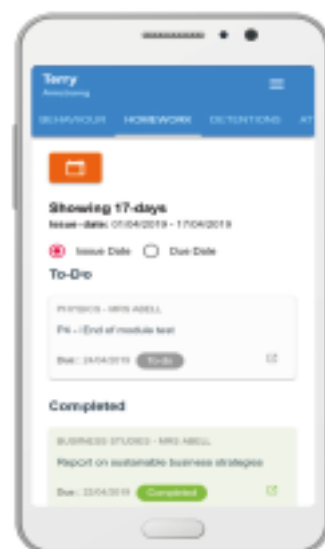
Terry
Armstrong

BEHAVIOUR HOMEWORK DETENTIONS AT

Showing 17-days
Issue-date: 01/04/2019 - 17/04/2019

Issue Date Due Date

To-Do

PHYSICS - MRS ABELL
P4 - End of module test

Due : 24/04/2019 To-do

Completed

BUSINESS STUDIES - MRS ABELL
Report on sustainable business strategies

Due : 22/04/2019 Completed